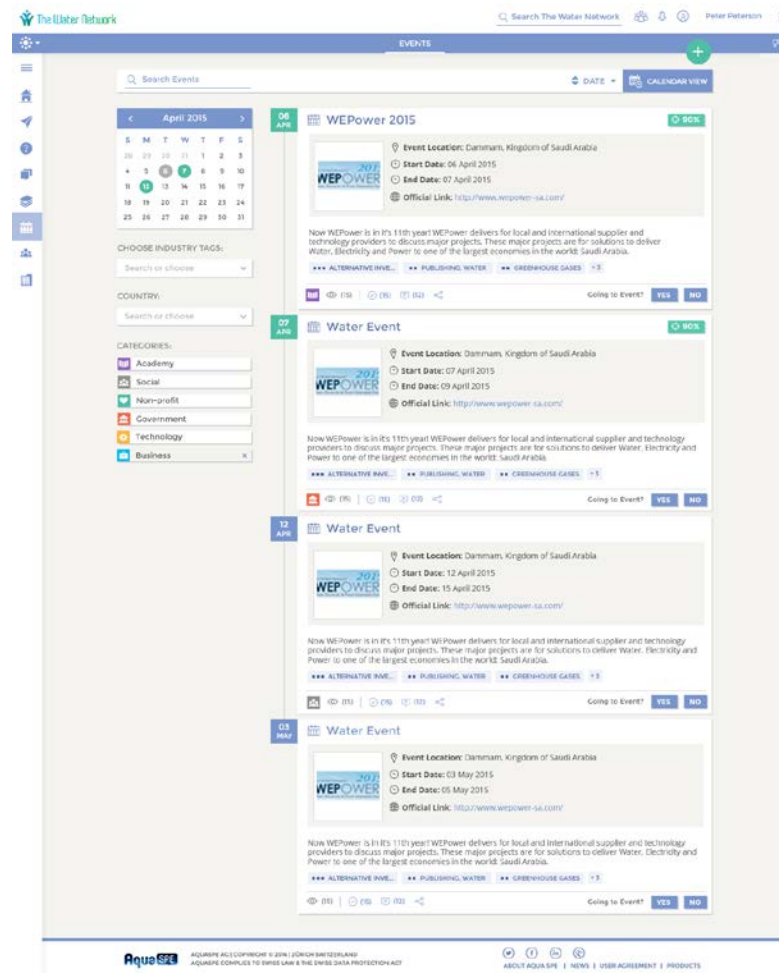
The Water Network

Search The Water Network

Peter Peterson

EVENTS

Search Events

DATE

CALENDAR VIEW

April 2015

| S | M | T | W | T | F | S |
|---|---|---|---|---|---|---|
| 29 | 30 | 31 | 1 | 2 | 3 | 4 |
| 5 | 6 | 7 | 8 | 9 | 10 | 11 |
| 12 | 13 | 14 | 15 | 16 | 17 | 18 |
| 19 | 20 | 21 | 22 | 23 | 24 | 25 |
| 26 | 27 | 28 | 29 | 30 | 31 | |

CHOOSE INDUSTRY TAGS:

Search or choose

COUNTRY:

Search or choose

CATEGORIES:

Academy

Social

Non-profit

Government

Technology

Business

06 APR

WEPower 2015

90%

Event Location: Dammam, Kingdom of Saudi Arabia

Start Date: 06 April 2015

End Date: 07 April 2015

Official Link: http://www.wepower-sa.com/

Now WEPower is in it's 11th year! WEPower delivers for local and international supplier and technology providers to discuss major projects. These major projects are for solutions to deliver Water, Electricity and Power to one of the largest economies in the world: Saudi Arabia.

ALTERNATIVE INVE... PUBLISHING, WATER GREENHOUSE GASES +3

Going to Event? YES NO

07 APR

Water Event

90%

Event Location: Dammam, Kingdom of Saudi Arabia

Start Date: 07 April 2015

End Date: 09 April 2015

Official Link: http://www.wepower-sa.com/

Now WEPower is in it's 11th year! WEPower delivers for local and international supplier and technology providers to discuss major projects. These major projects are for solutions to deliver Water, Electricity and Power to one of the largest economies in the world: Saudi Arabia.

ALTERNATIVE INVE... PUBLISHING, WATER GREENHOUSE GASES +3

Going to Event? YES NO

12 APR

Water Event

Event Location: Dammam, Kingdom of Saudi Arabia

Start Date: 12 April 2015

End Date: 15 April 2015

Official Link: http://www.wepower-sa.com/

Now WEPower is in it's 11th year! WEPower delivers for local and international supplier and technology providers to discuss major projects. These major projects are for solutions to deliver Water, Electricity and Power to one of the largest economies in the world: Saudi Arabia.

ALTERNATIVE INVE... PUBLISHING, WATER GREENHOUSE GASES +3

Going to Event? YES NO

03 MAY

Water Event

Event Location: Dammam, Kingdom of Saudi Arabia

Start Date: 03 May 2015

End Date: 05 May 2015

Official Link: http://www.wepower-sa.com/

Now WEPower is in it's 11th year! WEPower delivers for local and international supplier and technology providers to discuss major projects. These major projects are for solutions to deliver Water, Electricity and Power to one of the largest economies in the world: Saudi Arabia.

ALTERNATIVE INVE... PUBLISHING, WATER GREENHOUSE GASES +3

Going to Event? YES NO

AquaSPE

AQUASPE AG COPYRIGHT © 2016 | ZÜRICH SWITZERLAND
AQUASPE COMPLIES TO SWISS LAW & THE SWISS DATA PROTECTION ACT

ABOUT AQUA SPE | NEWS | USER AGREEMENT | PRODUCTS